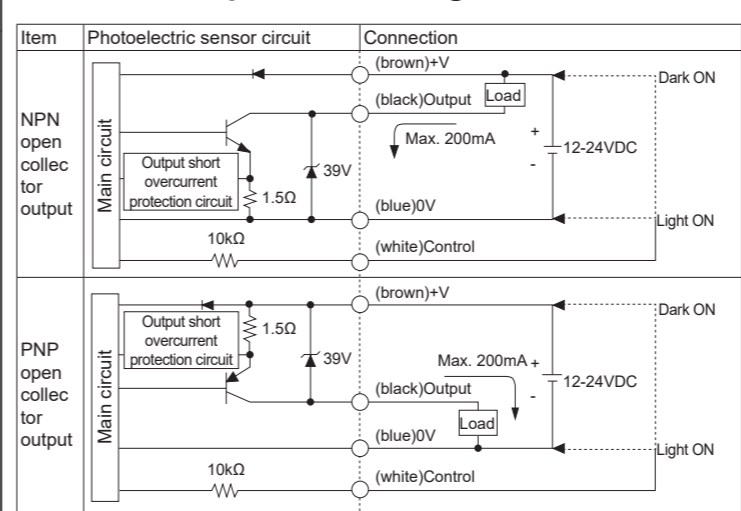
| Item | Photoelectric sensor circuit | Connection |
|---|---|---|
| NPN open collector output | Main circuit, Output short overcurrent protection circuit, 1.5Ω, 39V, 10kΩ | (brown)+V, (black)Output, Load, Max. 200mA, +, -, 12-24VDC, (blue)0V, (white)Control, Dark ON, Light ON |
| PNP open collector output | Main circuit, Output short overcurrent protection circuit, 1.5Ω, 39V, 10kΩ | (brown)+V, Max. 200mA, +, -, 12-24VDC, (black)Output, Load, (blue)0V, (white)Control, Dark ON, Light ON |